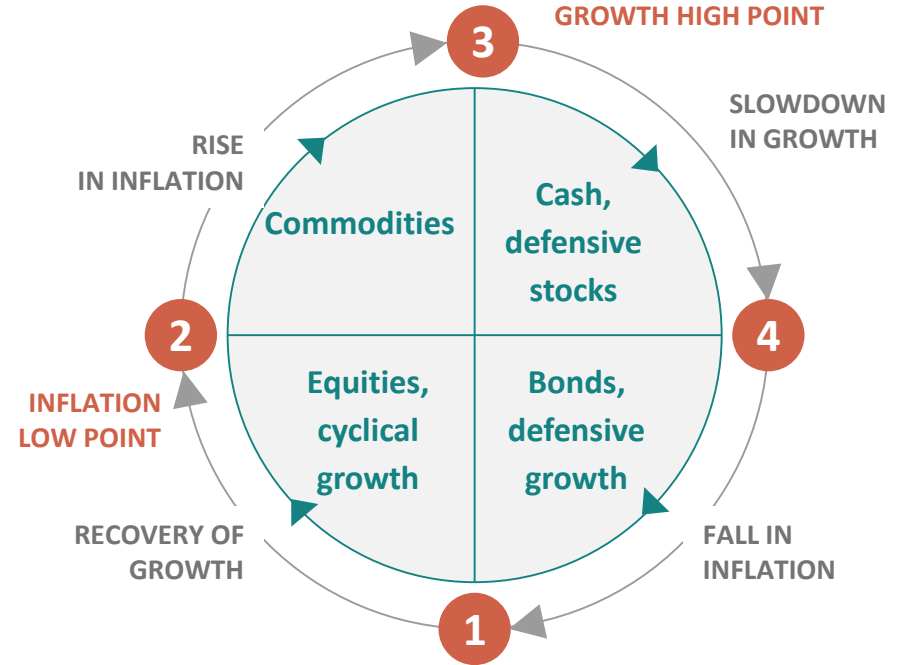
3

GROWTH HIGH POINT

SLOWDOWN IN GROWTH

RISE IN INFLATION

Commodities

Cash, defensive stocks

2

4

INFLATION LOW POINT

Equities, cyclical growth

Bonds, defensive growth

RECOVERY OF GROWTH

FALL IN INFLATION

1